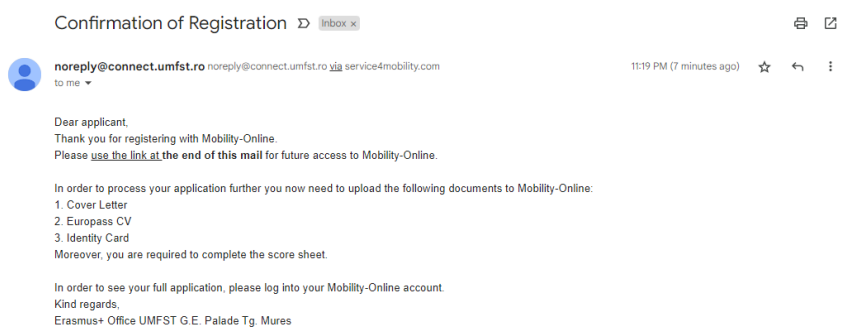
Confirmation of Registration Inbox ×

noreply@connect.umfst.ro noreply@connect.umfst.ro via service4mobility.com
to me

11:19 PM (7 minutes ago)

Dear applicant,
Thank you for registering with Mobility-Online.
Please use the link at the end of this mail for future access to Mobility-Online.

In order to process your application further you now need to upload the following documents to Mobility-Online:
1. Cover Letter
2. Europass CV
3. Identity Card
Moreover, you are required to complete the score sheet.

In order to see your full application, please log into your Mobility-Online account.
Kind regards,
Erasmus+ Office UMFST G.E. Palade Tg. Mures